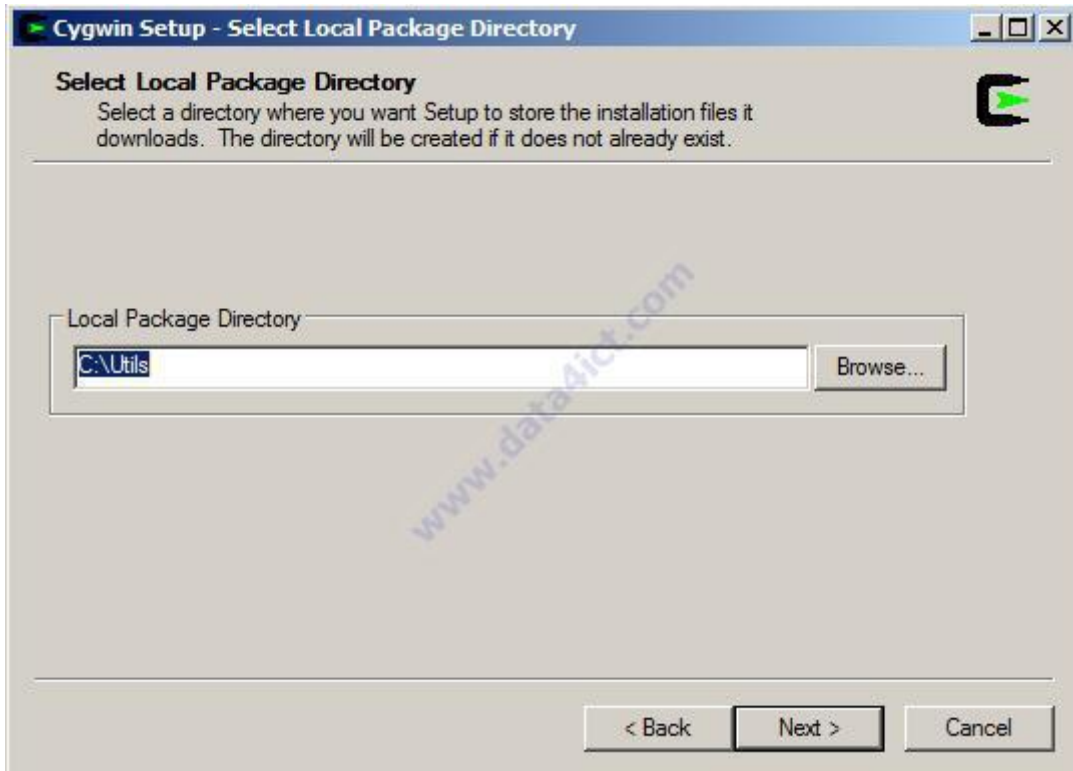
Cygwin Setup - Select Local Package Directory

Select Local Package Directory

Select a directory where you want Setup to store the installation files it downloads. The directory will be created if it does not already exist.

www.data4ict.com

Local Package Directory

C:\Utils

Browse...

< Back

Next >

Cancel